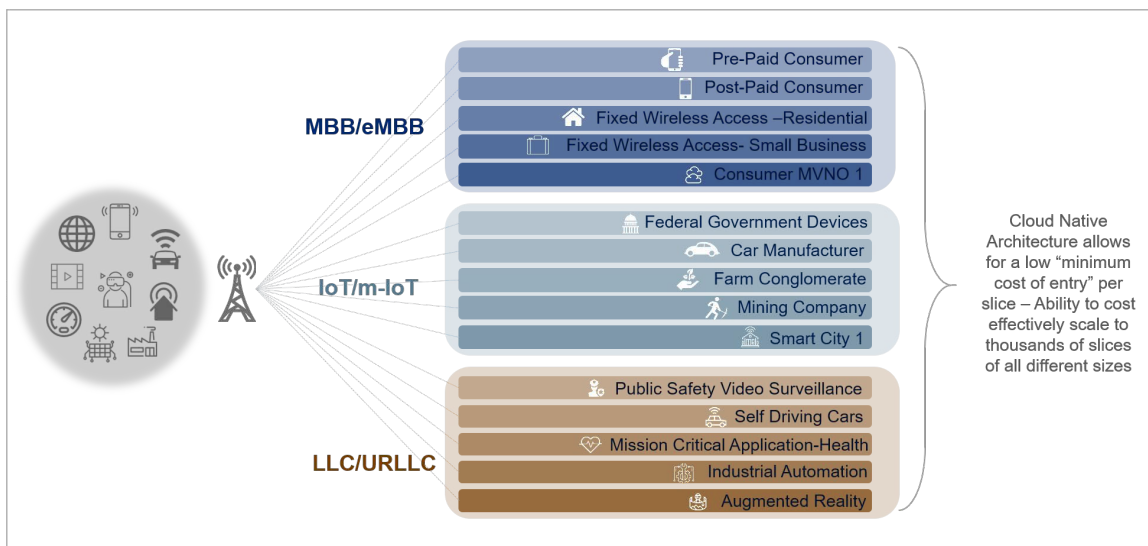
MBB/eMBB

Pre-Paid Consumer
Post-Paid Consumer
Fixed Wireless Access –Residential
Fixed Wireless Access- Small Business
Consumer MVNO 1

IoT/m-IoT

Federal Government Devices
Car Manufacturer
Farm Conglomerate
Mining Company
Smart City 1

LLC/URLLC

Public Safety Video Surveillance
Self Driving Cars
Mission Critical Application-Health
Industrial Automation
Augmented Reality

Cloud Native Architecture allows for a low "minimum cost of entry" per slice – Ability to cost effectively scale to thousands of slices of all different sizes